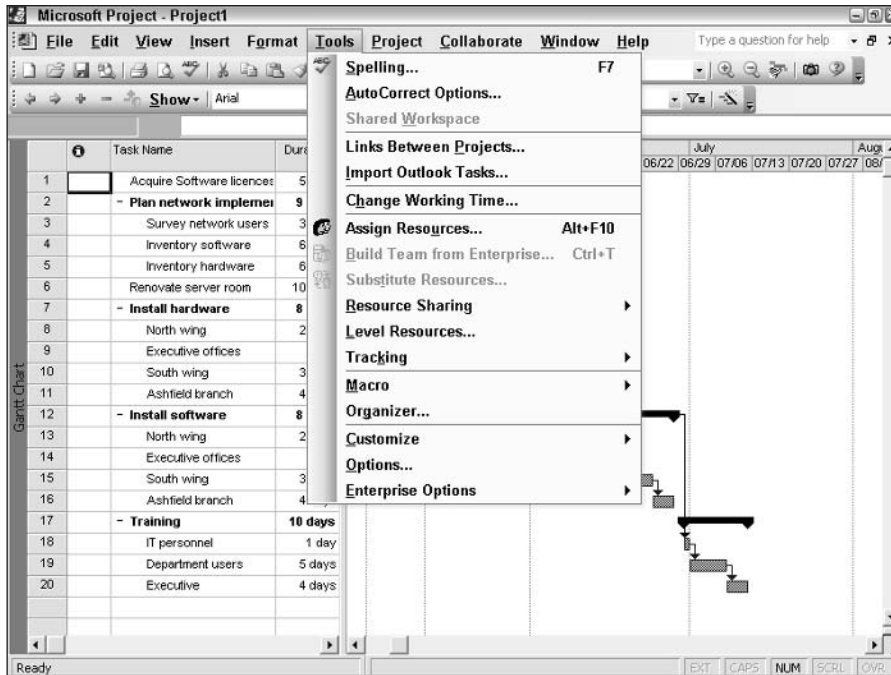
Microsoft Project - Project1

File Edit View Insert Format Tools Project Collaborate Window Help

Type a question for help

Show Arial

Spelling... F7
AutoCorrect Options...
Shared Workspace
Links Between Projects...
Import Outlook Tasks...
Change Working Time...
Assign Resources... Alt+F10
Build Team from Enterprise... Ctrl+T
Substitute Resources...
Resource Sharing
Level Resources...
Tracking
Macro
Organizer...
Customize
Options...
Enterprise Options

| | | Task Name | Dura |
|---|---|---|---|
| 1 | | Acquire Software licences | 5 |
| 2 | | - Plan network implemen | 9 |
| 3 | | Survey network users | 3 |
| 4 | | Inventory software | 6 |
| 5 | | Inventory hardware | 6 |
| 6 | | Renovate server room | 10 |
| 7 | | - Install hardware | 8 |
| 8 | | North wing | 2 |
| 9 | | Executive offices | |
| 10 | | South wing | 3 |
| 11 | | Ashfield branch | 4 |
| 12 | | - Install software | 8 |
| 13 | | North wing | 2 |
| 14 | | Executive offices | |
| 15 | | South wing | 3 |
| 16 | | Ashfield branch | 4 |
| 17 | | - Training | 10 days |
| 18 | | IT personnel | 1 day |
| 19 | | Department users | 5 days |
| 20 | | Executive | 4 days |

Gantt Chart

July Aug
06/22 06/29 07/06 07/13 07/20 07/27 08/

Ready EXT CAPS NUM SCRL OVR